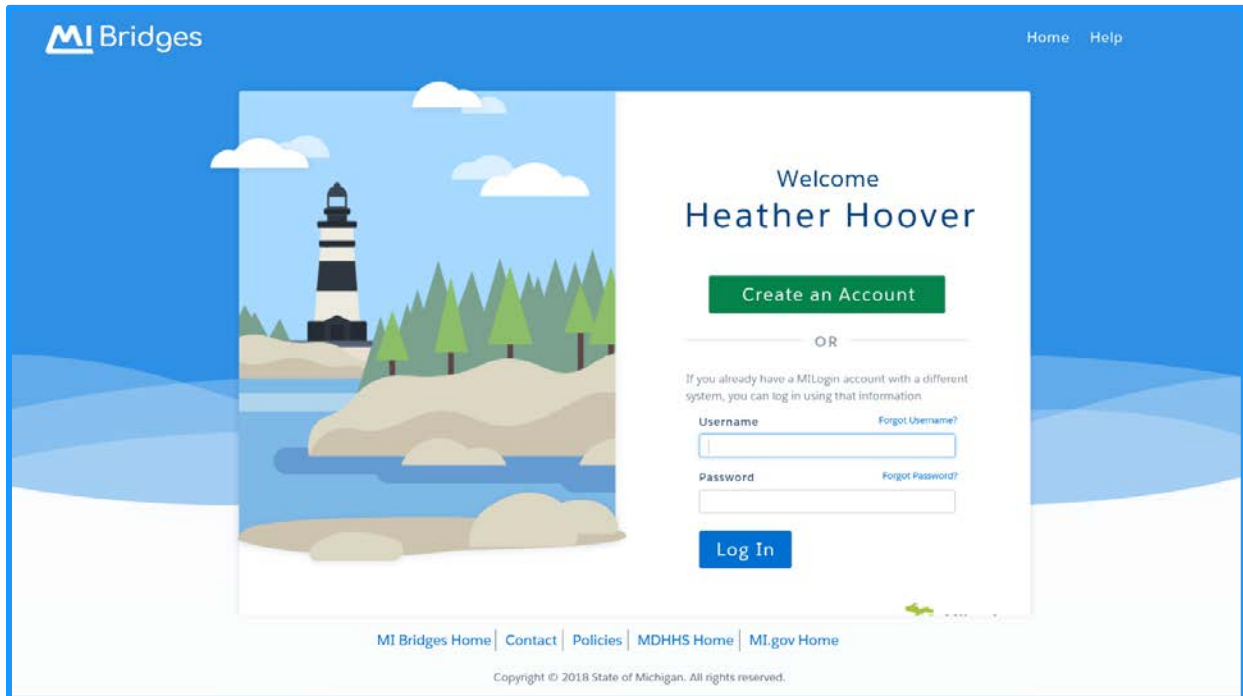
MI Bridges

Home Help

Welcome
Heather Hoover

Create an Account

OR

If you already have a MILogin account with a different system, you can log in using that information

Username Forgot Username?

Password Forgot Password?

Log In

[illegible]

MI Bridges Home | Contact | Policies | MDHHS Home | MI.gov Home

Copyright © 2018 State of Michigan. All rights reserved.